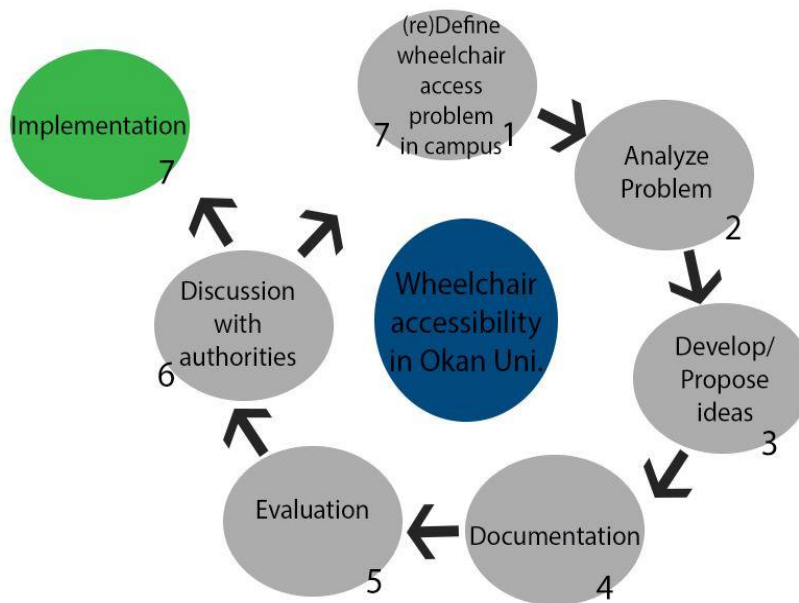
(re)Define wheelchair access problem in campus
7 1

Analyze Problem
2

Develop/ Propose ideas
3

Documentation
4

Evaluation
5

Discussion with authorities
6

Implementation
7

Wheelchair accessibility in Okan Uni.